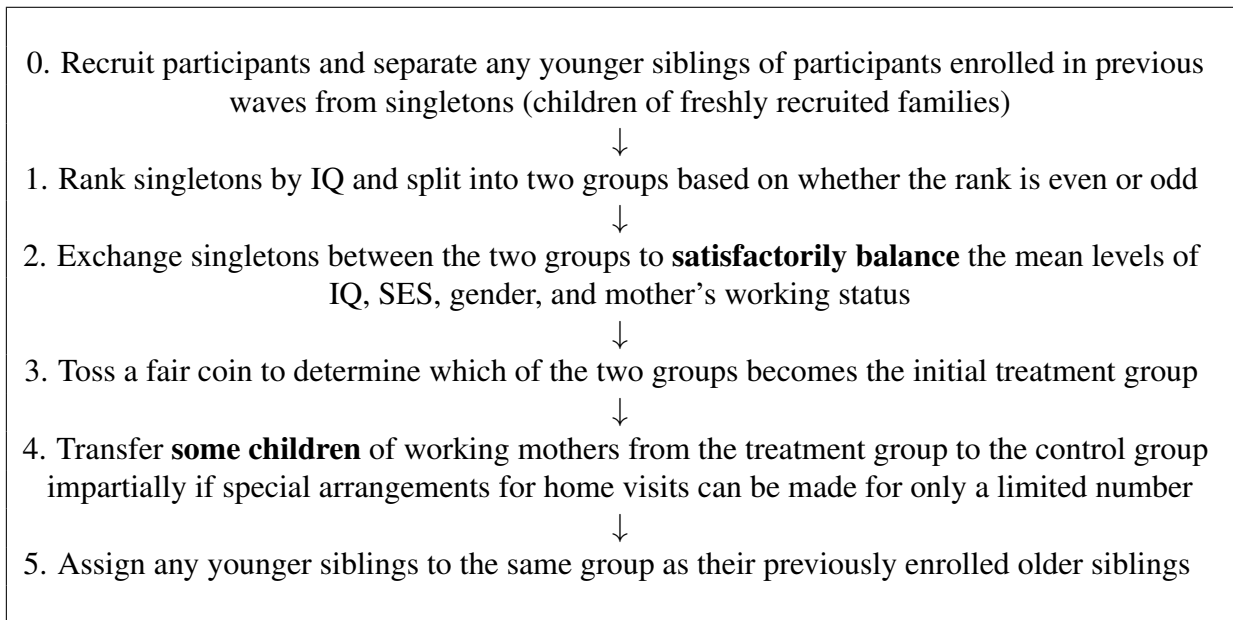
0. Recruit participants and separate any younger siblings of participants enrolled in previous waves from singletons (children of freshly recruited families)

↓

1. Rank singletons by IQ and split into two groups based on whether the rank is even or odd

↓

2. Exchange singletons between the two groups to **satisfactorily balance** the mean levels of IQ, SES, gender, and mother's working status

↓

3. Toss a fair coin to determine which of the two groups becomes the initial treatment group

↓

4. Transfer **some children** of working mothers from the treatment group to the control group impartially if special arrangements for home visits can be made for only a limited number

↓

5. Assign any younger siblings to the same group as their previously enrolled older siblings